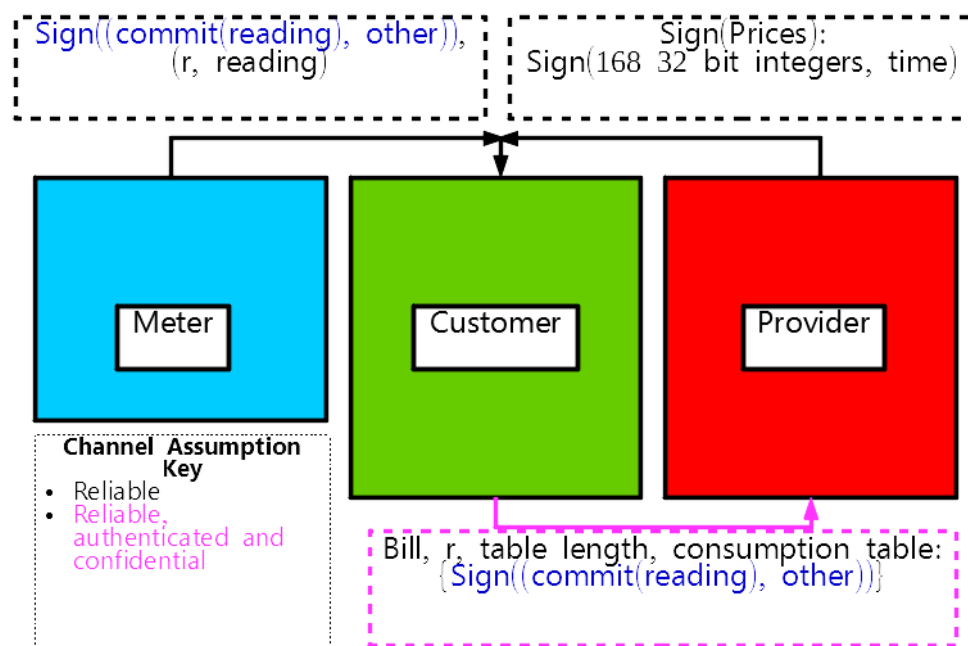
Sign((commit(reading), other)), (r, reading)

Sign(Prices): Sign(168 32 bit integers, time)

Meter

Customer

Provider

Channel Assumption Key
- Reliable
- Reliable, authenticated and confidential

Bill, r, table length, consumption table: {Sign((commit(reading), other))}